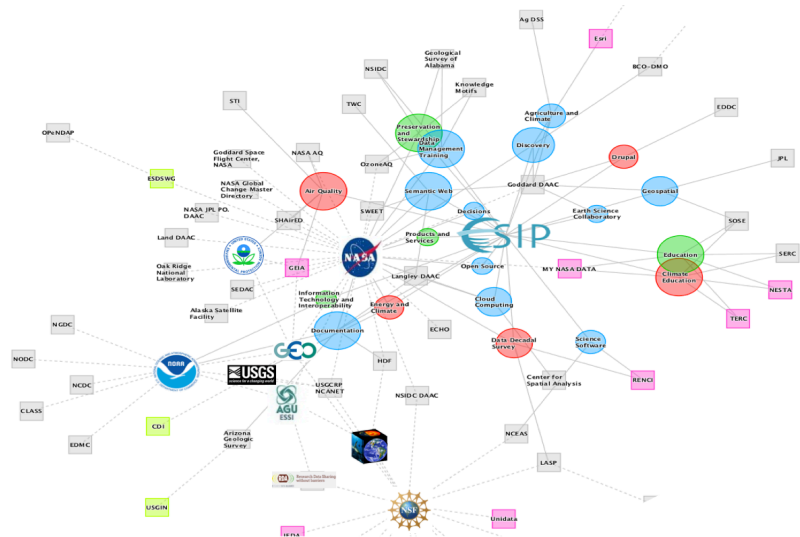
Ag DSS
Esri
BCO-DMO
Geological Survey of Alabama
NSIDC
Knowledge Motifs
EDDC
STI
TWC
Agriculture and Climate
Preservation and Stewardship
Data Management Training
Discovery
JPL
OPeNDAP
Drupal
Goddard Space Flight Center, NASA
NASA AQ
OzoneAQ
Air Quality
Semantic Web
Goddard DAAC
Geospatial
ESDSWG
NASA Global Change Master Directory
SWEET
Decisions
Earth Science Collaboratory
SOSE
NASA JPL PO. DAAC
SHAirED
ESIP
Land DAAC
Products and Services
Education
SERC
NASA
Open Source
MY NASA DATA
Climate Education
Oak Ridge National Laboratory
GEIA
Langley DAAC
NESTA
SEDAC
Information Technology and Interoperability
Cloud Computing
Energy and Climate
TERC
Alaska Satellite Facility
NGDC
Documentation
ECHO
GEO
Data-Decadal Survey
Science Software
NODC
NOAA
USGS science for a changing world
HDF
NCDC
Center for Spatial Analysis
RENCI
CLASS
USGCRP NCANET
AGU ESSI
NSIDC DAAC
CDI
EDMC
Arizona Geologic Survey
NCEAS
LASP
USGIN
NSF
Unidata
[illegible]